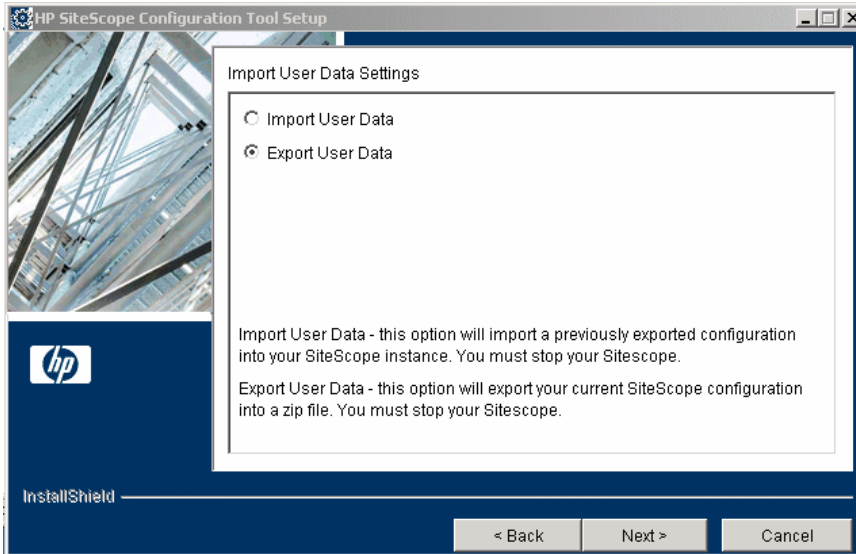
HP SiteScope Configuration Tool Setup

Import User Data Settings

Import User Data

Export User Data

Import User Data - this option will import a previously exported configuration into your SiteScope instance. You must stop your Sitescope.

Export User Data - this option will export your current SiteScope configuration into a zip file. You must stop your Sitescope.

hp

InstallShield

< Back

Next >

Cancel